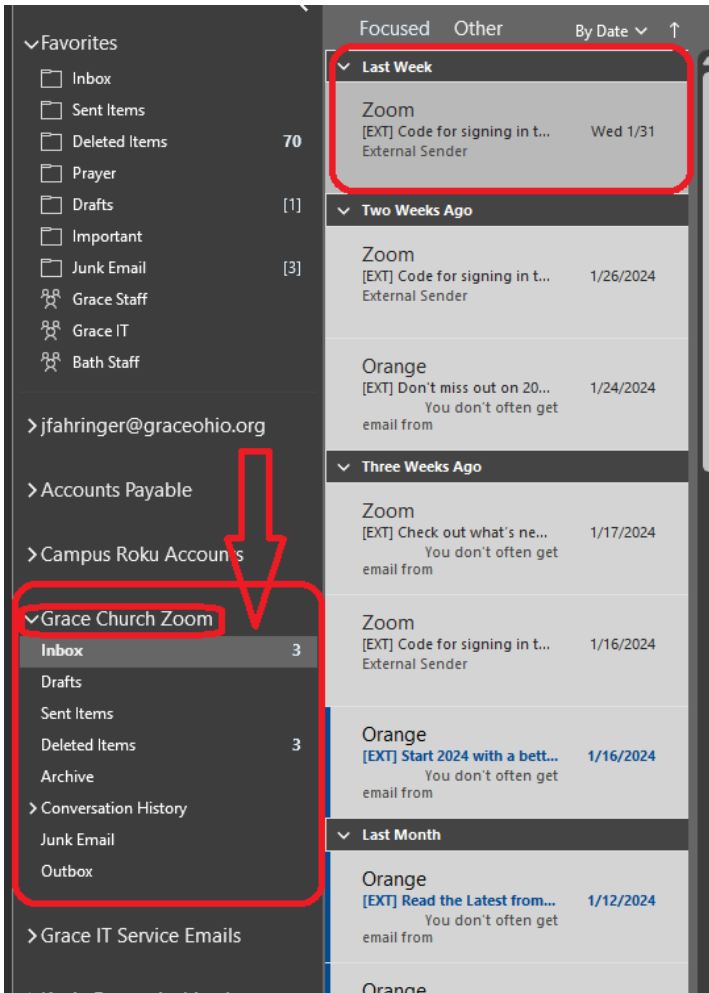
Favorites
Inbox
Sent Items
Deleted Items 70
Prayer
Drafts [1]
Important
Junk Email [3]
Grace Staff
Grace IT
Bath Staff

jfahringer@graceohio.org

Accounts Payable

Campus Roku Accounts

Grace Church Zoom
Inbox 3
Drafts
Sent Items
Deleted Items 3
Archive
Conversation History
Junk Email
Outbox

Grace IT Service Emails

Focused Other By Date

Last Week
Zoom
[EXT] Code for signing in t... Wed 1/31
External Sender

Two Weeks Ago
Zoom
[EXT] Code for signing in t... 1/26/2024
External Sender

Orange
[EXT] Don't miss out on 20... 1/24/2024
You don't often get email from

Three Weeks Ago
Zoom
[EXT] Check out what's ne... 1/17/2024
You don't often get email from

Zoom
[EXT] Code for signing in t... 1/16/2024
External Sender

Orange
[EXT] Start 2024 with a bett... 1/16/2024
You don't often get email from

Last Month
Orange
[EXT] Read the Latest from... 1/12/2024
You don't often get email from

Orange